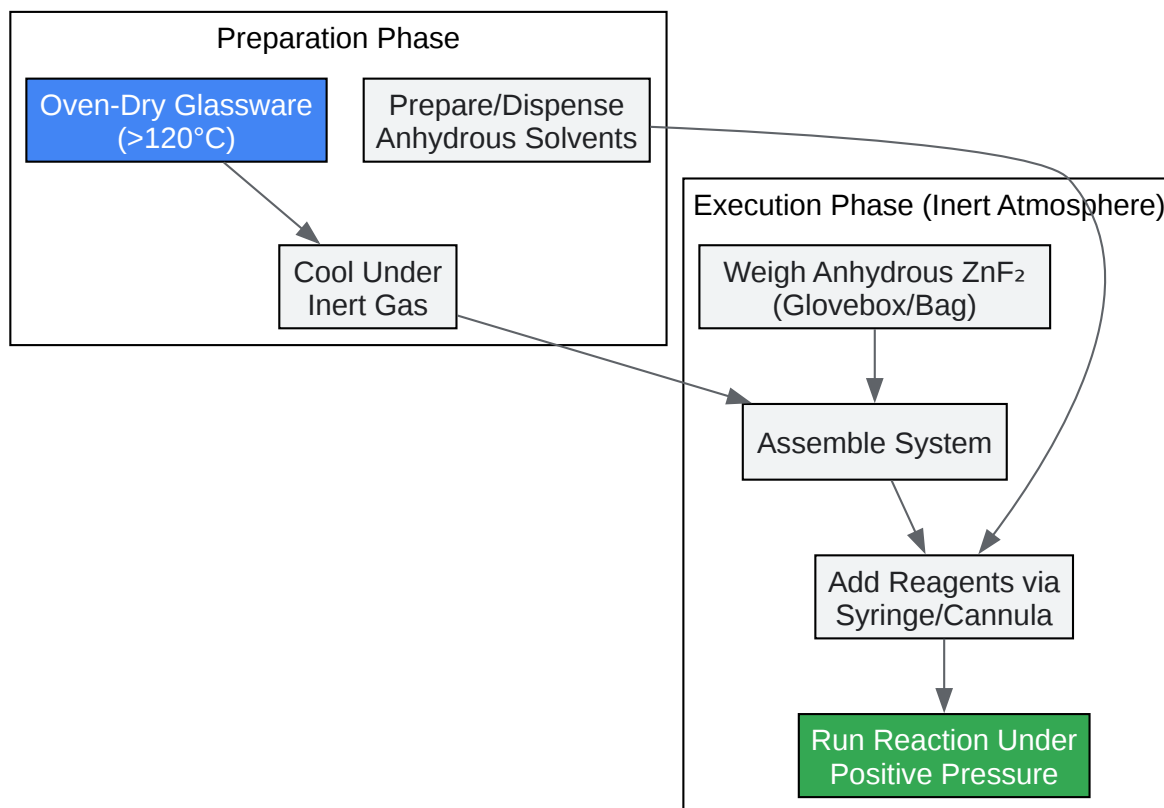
Preparation Phase

Oven-Dry Glassware (>120°C)

Prepare/Dispense Anhydrous Solvents

Cool Under Inert Gas

Execution Phase (Inert Atmosphere)

Weigh Anhydrous $ZnF_2$ (Glovebox/Bag)

Assemble System

Add Reagents via Syringe/Cannula

Run Reaction Under Positive Pressure